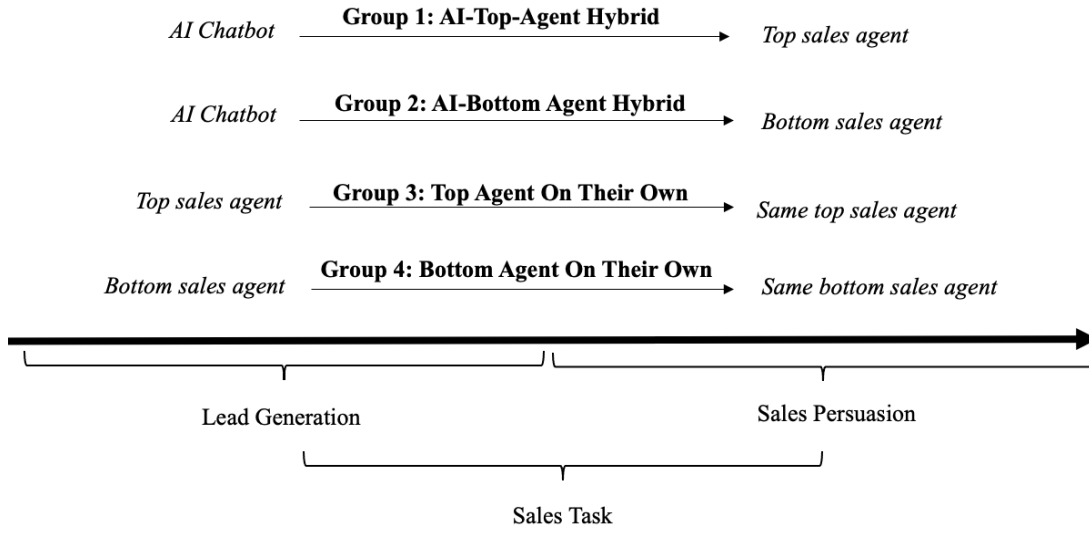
AI Chatbot **Group 1: AI-Top-Agent Hybrid** Top sales agent

AI Chatbot **Group 2: AI-Bottom Agent Hybrid** Bottom sales agent

Top sales agent **Group 3: Top Agent On Their Own** Same top sales agent

Bottom sales agent **Group 4: Bottom Agent On Their Own** Same bottom sales agent

Lead Generation

Sales Persuasion

Sales Task